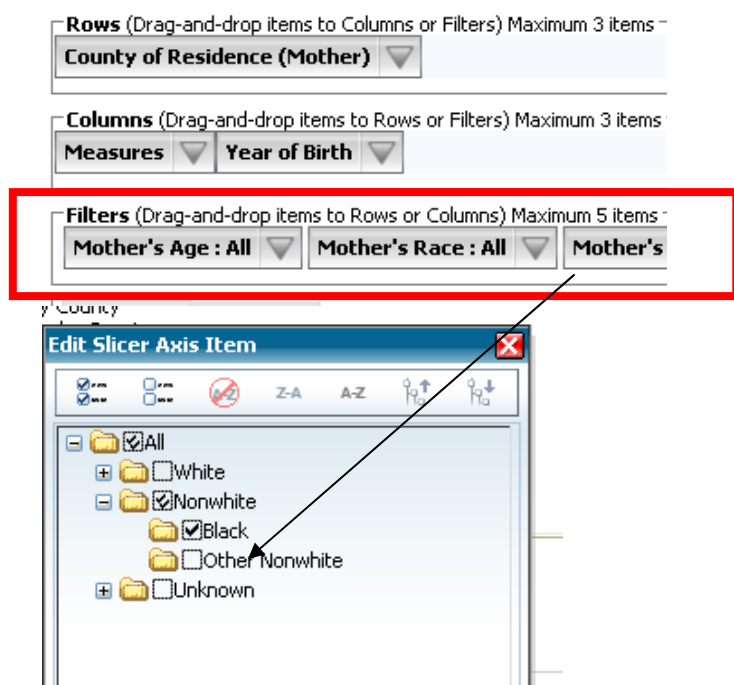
Rows (Drag-and-drop items to Columns or Filters) Maximum 3 items
County of Residence (Mother)

Columns (Drag-and-drop items to Rows or Filters) Maximum 3 items
Measures
Year of Birth

Filters (Drag-and-drop items to Rows or Columns) Maximum 5 items
Mother's Age : All
Mother's Race : All
Mother's

y County

Edit Slicer Axis Item

Z-A
A-Z

All
White
Nonwhite
Black
Other Nonwhite
Unknown